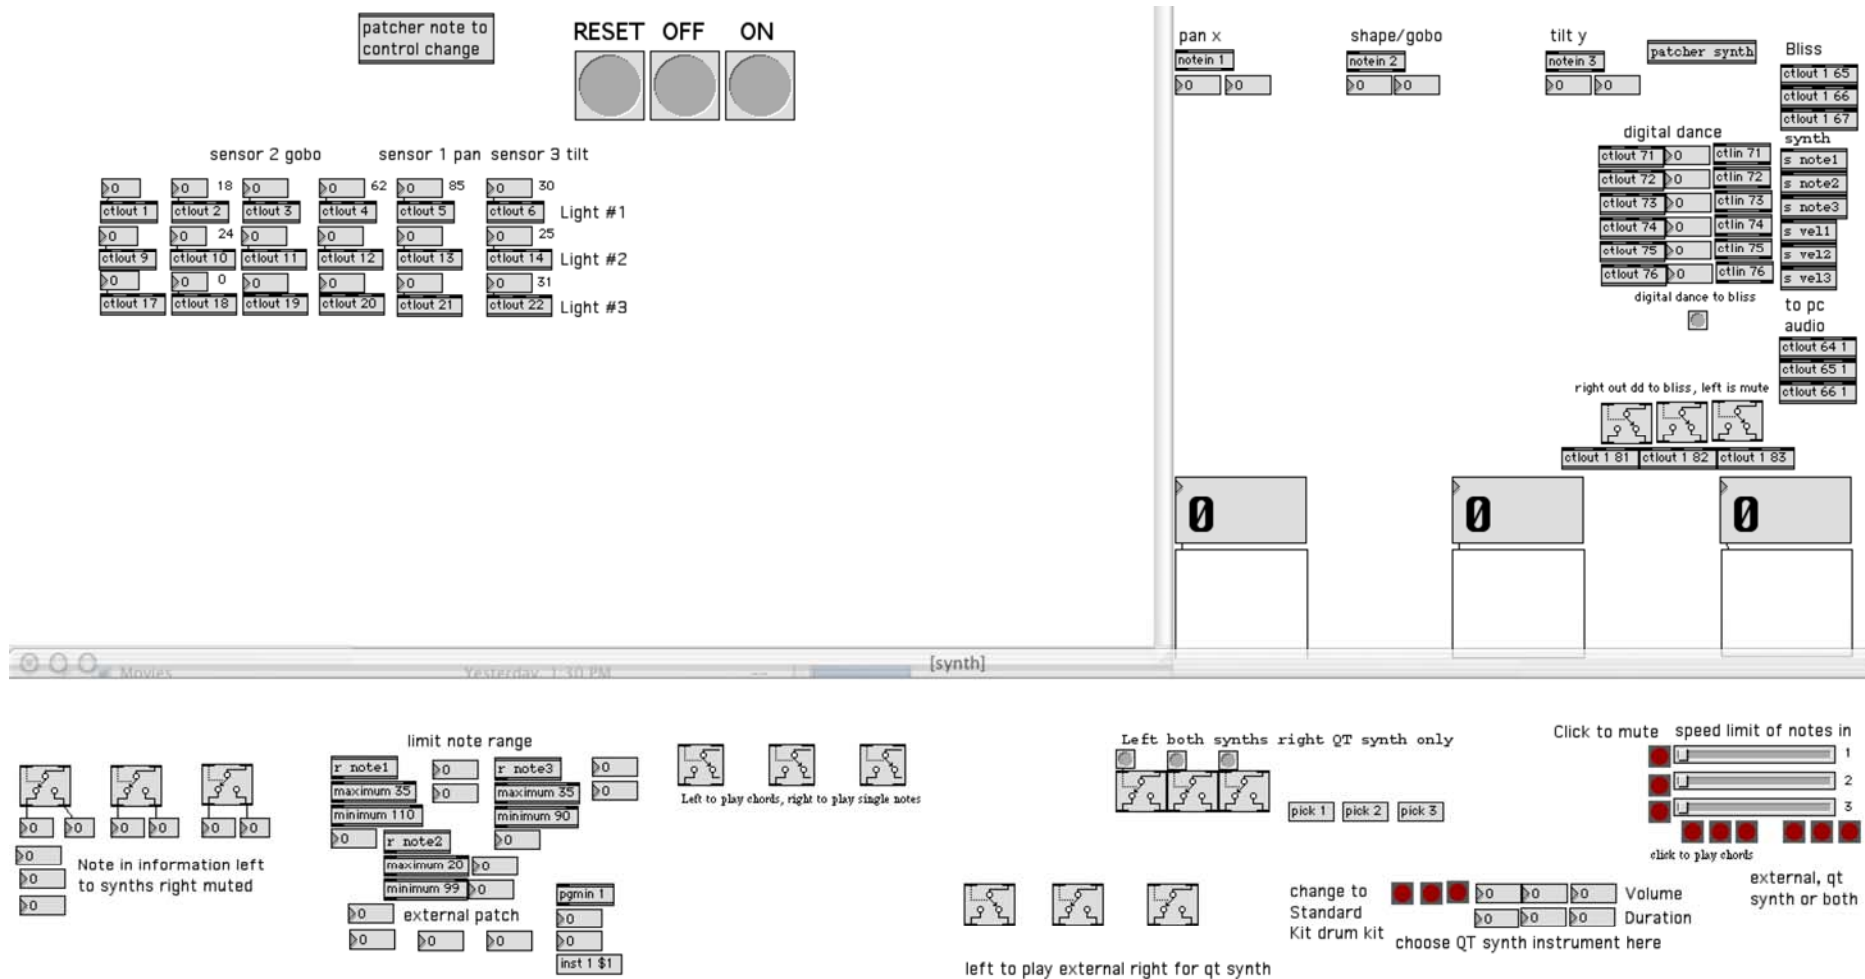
patcher note to control change

RESET OFF ON

sensor 2 gobo sensor 1 pan sensor 3 tilt

0 0 18 0 0 62 0 85 0 30
ctlout 1 ctlout 2 ctlout 3 ctlout 4 ctlout 5 ctlout 6 Light #1
0 0 24 0 0 0 0 25
ctlout 9 ctlout 10 ctlout 11 ctlout 12 ctlout 13 ctlout 14 Light #2
0 0 0 0 0 0 0 31
ctlout 17 ctlout 18 ctlout 19 ctlout 20 ctlout 21 ctlout 22 Light #3

pan x
notein 1
0 0

shape/gobo
notein 2
0 0

tilt y
notein 3
0 0

patcher synth

Bliss
ctlout 1 65
ctlout 1 66
ctlout 1 67

digital dance
ctlout 71 0 ctlin 71
ctlout 72 0 ctlin 72
ctlout 73 0 ctlin 73
ctlout 74 0 ctlin 74
ctlout 75 0 ctlin 75
ctlout 76 0 ctlin 76
digital dance to bliss

synth
s note1
s note2
s note3
s vel1
s vel2
s vel3

to pc audio
ctlout 64 1
ctlout 65 1
ctlout 66 1

right out dd to bliss, left is mute

ctlout 1 81 ctlout 1 82 ctlout 1 83

0 0 0

Movies Yesterday, 1:30 PM [synth]

limit note range
r note1 0 r note3 0
maximum 35 0 maximum 35 0
minimum 110 minimum 90
0 r note2 0
maximum 20 0
minimum 99 0
0 external patch
0 0 0

pgmin 1
0
0
inst 1 $1

0 0 0 0 0 0
0
0 Note in information left
0 to synths right muted

Left to play chords, right to play single notes

Left both synths right QT synth only

pick 1 pick 2 pick 3

left to play external right for qt synth

Click to mute speed limit of notes in
1
2
3
click to play chords

change to Standard Kit drum kit

0 0 0 Volume
0 0 0 Duration
choose QT synth instrument here

external, qt synth or both